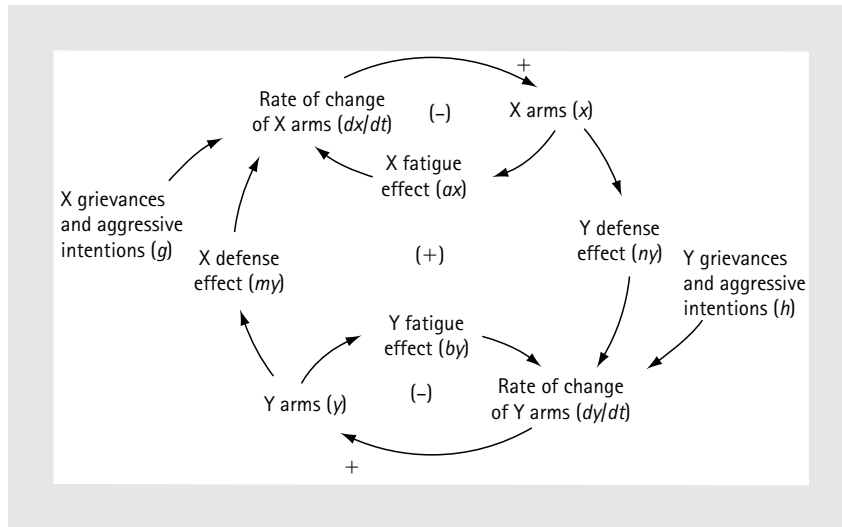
Rate of change of X arms ($dx/dt$)

+

X arms ($x$)

(–)

X fatigue effect ($ax$)

X grievances and aggressive intentions ($g$)

X defense effect ($my$)

(+)

Y defense effect ($ny$)

Y grievances and aggressive intentions ($h$)

Y fatigue effect ($by$)

(–)

Y arms ($y$)

Rate of change of Y arms ($dy/dt$)

+